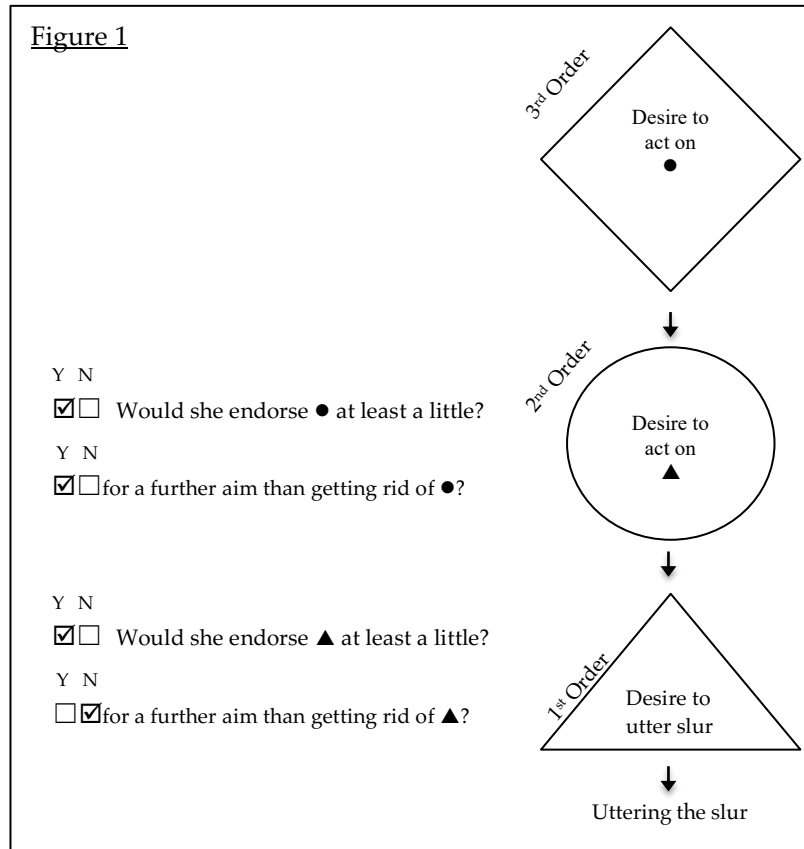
Figure 1

$3^{rd}$ Order

Desire to act on ●

Y N

☑☐ Would she endorse ● at least a little?

Y N

☑☐ for a further aim than getting rid of ●?

$2^{nd}$ Order

Desire to act on ▲

Y N

☑☐ Would she endorse ▲ at least a little?

Y N

☐☑ for a further aim than getting rid of ▲?

$1^{st}$ Order

Desire to utter slur

Uttering the slur